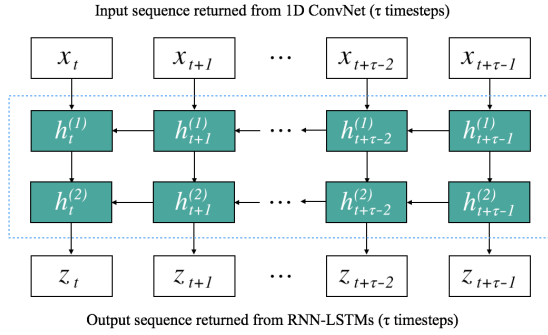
Input sequence returned from 1D ConvNet (τ timesteps)

$x_t$ $x_{t+1}$ … $x_{t+\tau-2}$ $x_{t+\tau-1}$

$h_t^{(1)}$ $h_{t+1}^{(1)}$ … $h_{t+\tau-2}^{(1)}$ $h_{t+\tau-1}^{(1)}$

$h_t^{(2)}$ $h_{t+1}^{(2)}$ … $h_{t+\tau-2}^{(2)}$ $h_{t+\tau-1}^{(2)}$

$z_t$ $z_{t+1}$ … $z_{t+\tau-2}$ $z_{t+\tau-1}$

Output sequence returned from RNN-LSTMs (τ timesteps)